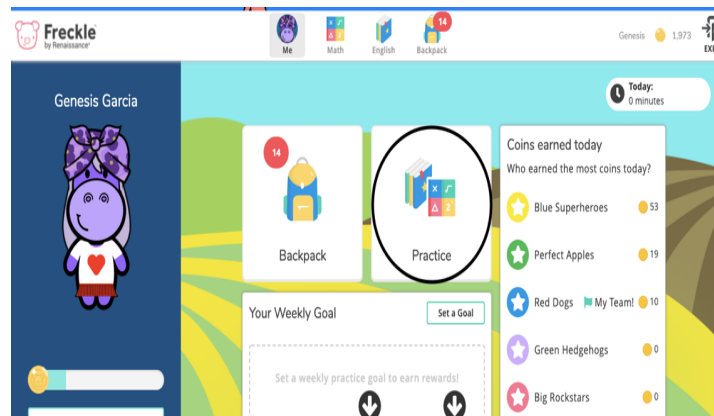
Freckle by Renaissance

Me Math English 14 Backpack

Genesis 1,973 EXI

Genesis Garcia

Today: 0 minutes

14

Backpack

Practice

Coins earned today

Who earned the most coins today?

Blue Superheroes 53

Perfect Apples 19

Red Dogs My Team! 10

Green Hedgehogs 0

Big Rockstars 0

Your Weekly Goal

Set a Goal

Set a weekly practice goal to earn rewards!